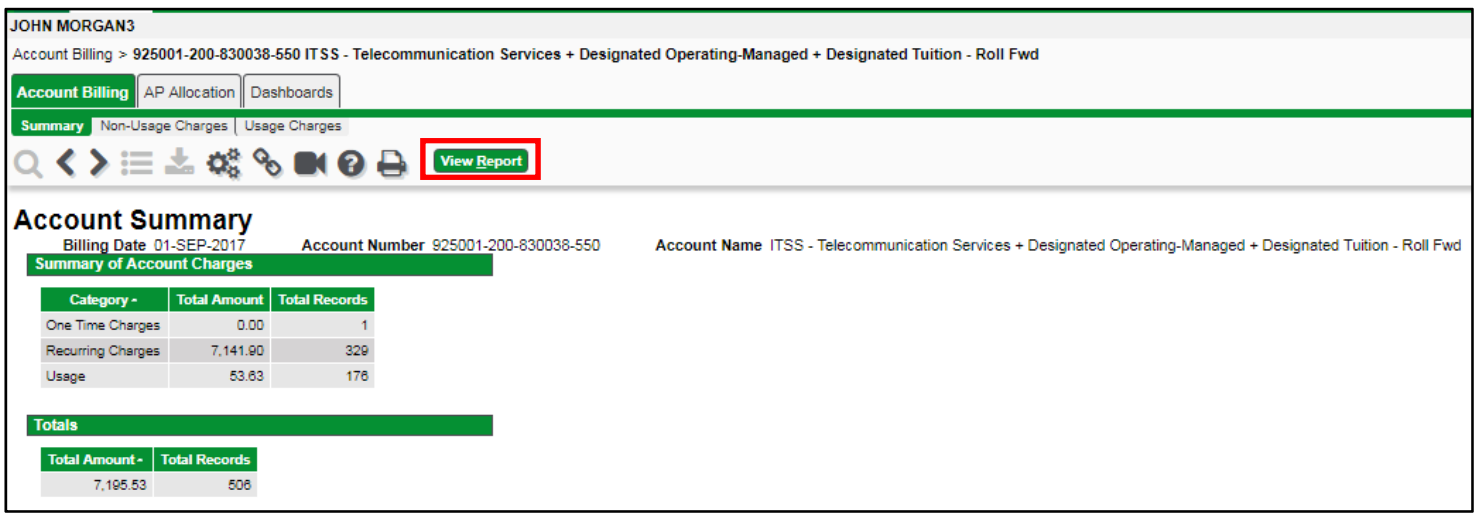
JOHN MORGAN3

Account Billing > 925001-200-830038-550 ITSS - Telecommunication Services + Designated Operating-Managed + Designated Tuition - Roll Fwd

Account Billing | AP Allocation | Dashboards

Summary | Non-Usage Charges | Usage Charges

View Report

Account Summary

Billing Date 01-SEP-2017 Account Number 925001-200-830038-550 Account Name ITSS - Telecommunication Services + Designated Operating-Managed + Designated Tuition - Roll Fwd

Summary of Account Charges

| Category | Total Amount | Total Records |
|---|---|---|
| One Time Charges | 0.00 | 1 |
| Recurring Charges | 7,141.90 | 329 |
| Usage | 53.63 | 176 |

Totals

| Total Amount | Total Records |
|---|---|
| 7,195.53 | 506 |